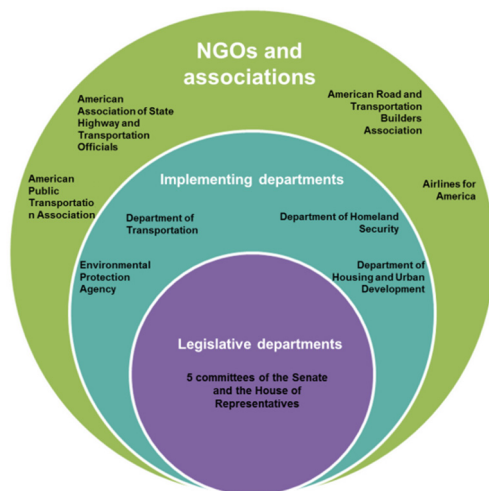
NGOs and associations

American Association of State Highway and Transportation Officials

American Road and Transportation Builders Association

American Public Transportation Association

Airlines for America

Implementing departments

Department of Transportation

Department of Homeland Security

Environmental Protection Agency

Department of Housing and Urban Development

Legislative departments

5 committees of the Senate and the House of Representatives